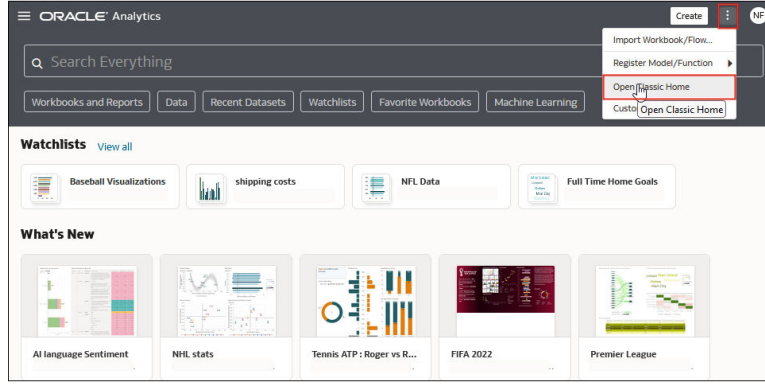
ORACLE Analytics

Create

NF

Search Everything

Import Workbook/Flow...

Register Model/Function

Open Classic Home

Custo

Open Classic Home

Workbooks and Reports

Data

Recent Datasets

Watchlists

Favorite Workbooks

Machine Learning

Watchlists

View all

Baseball Visualizations

shipping costs

NFL Data

Full Time Home Goals

What's New

AI language Sentiment

NHL stats

Tennis ATP : Roger vs R...

FIFA 2022

Premier League